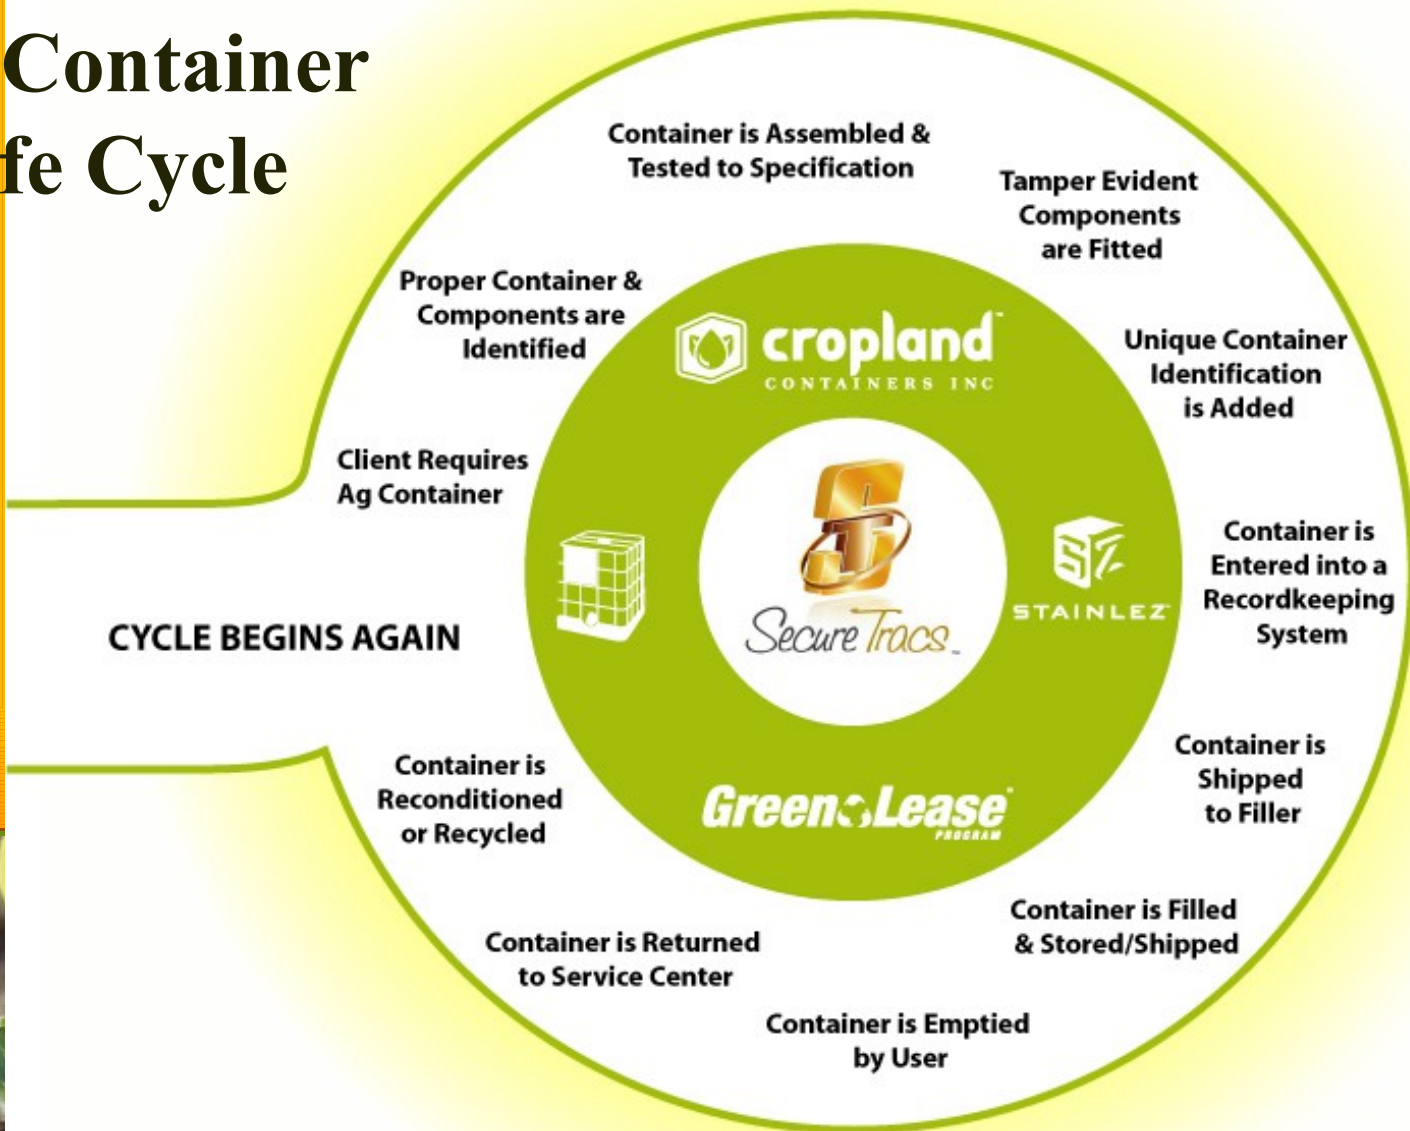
Container
fe Cycle

Client Requires Ag Container

Proper Container & Components are Identified

Container is Assembled & Tested to Specification

Tamper Evident Components are Fitted

Unique Container Identification is Added

Container is Entered into a Recordkeeping System

Container is Shipped to Filler

Container is Filled & Stored/Shipped

Container is Emptied by User

Container is Returned to Service Center

Container is Reconditioned or Recycled

CYCLE BEGINS AGAIN

cropland
CONTAINERS INC

STAINLEZ

SecureTracs

GreenLease
PROGRAM